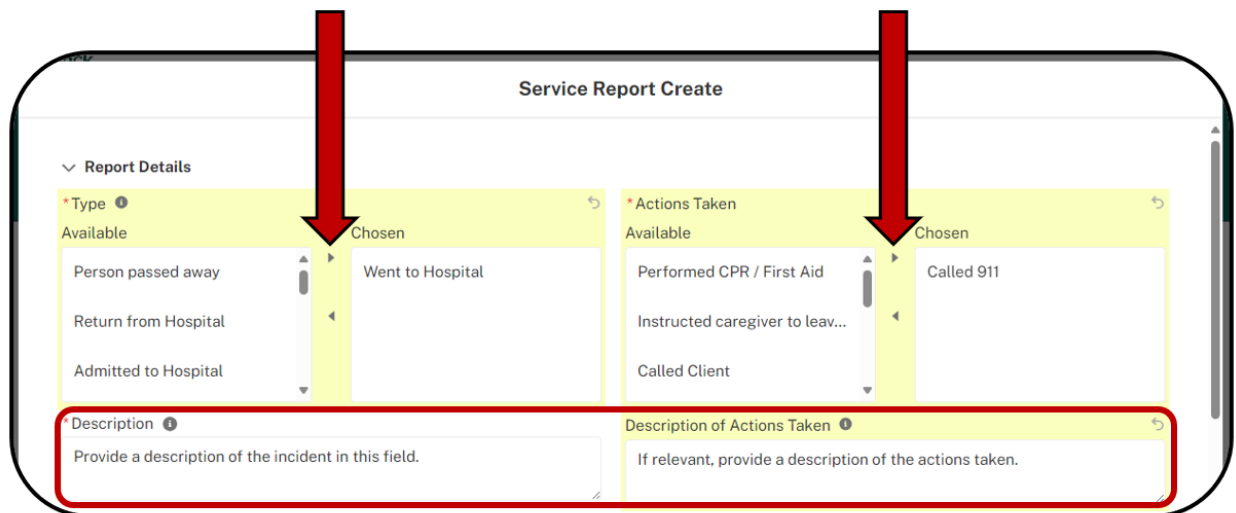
Service Report Create

Report Details

*Type

Available

Person passed away

Return from Hospital

Admitted to Hospital

Chosen

Went to Hospital

*Actions Taken

Available

Performed CPR / First Aid

Instructed caregiver to leav...

Called Client

Chosen

Called 911

*Description

Provide a description of the incident in this field.

Description of Actions Taken

If relevant, provide a description of the actions taken.